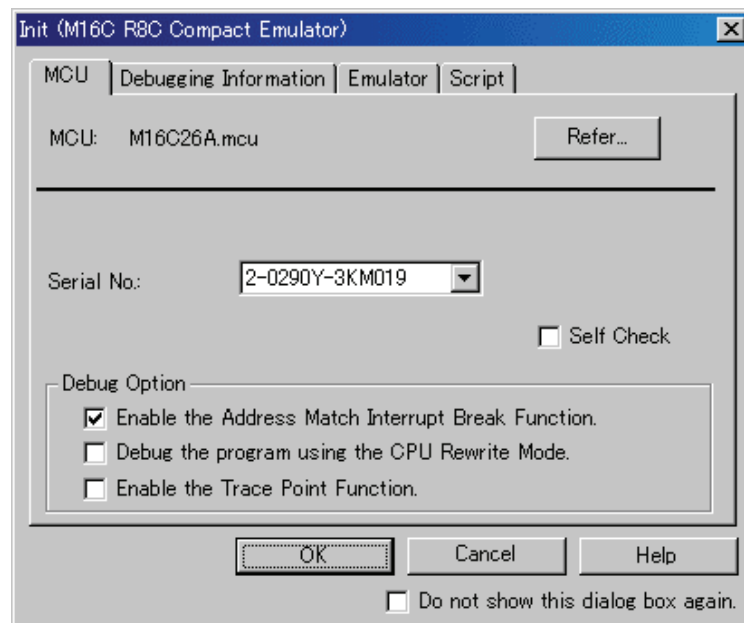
Init (M16C R8C Compact Emulator)

MCU | Debugging Information | Emulator | Script

MCU: M16C26A.mcu

Refer...

Serial No.: 2-0290Y-3KM019

Self Check

Debug Option

Enable the Address Match Interrupt Break Function.

Debug the program using the CPU Rewrite Mode.

Enable the Trace Point Function.

OK

Cancel

Help

Do not show this dialog box again.